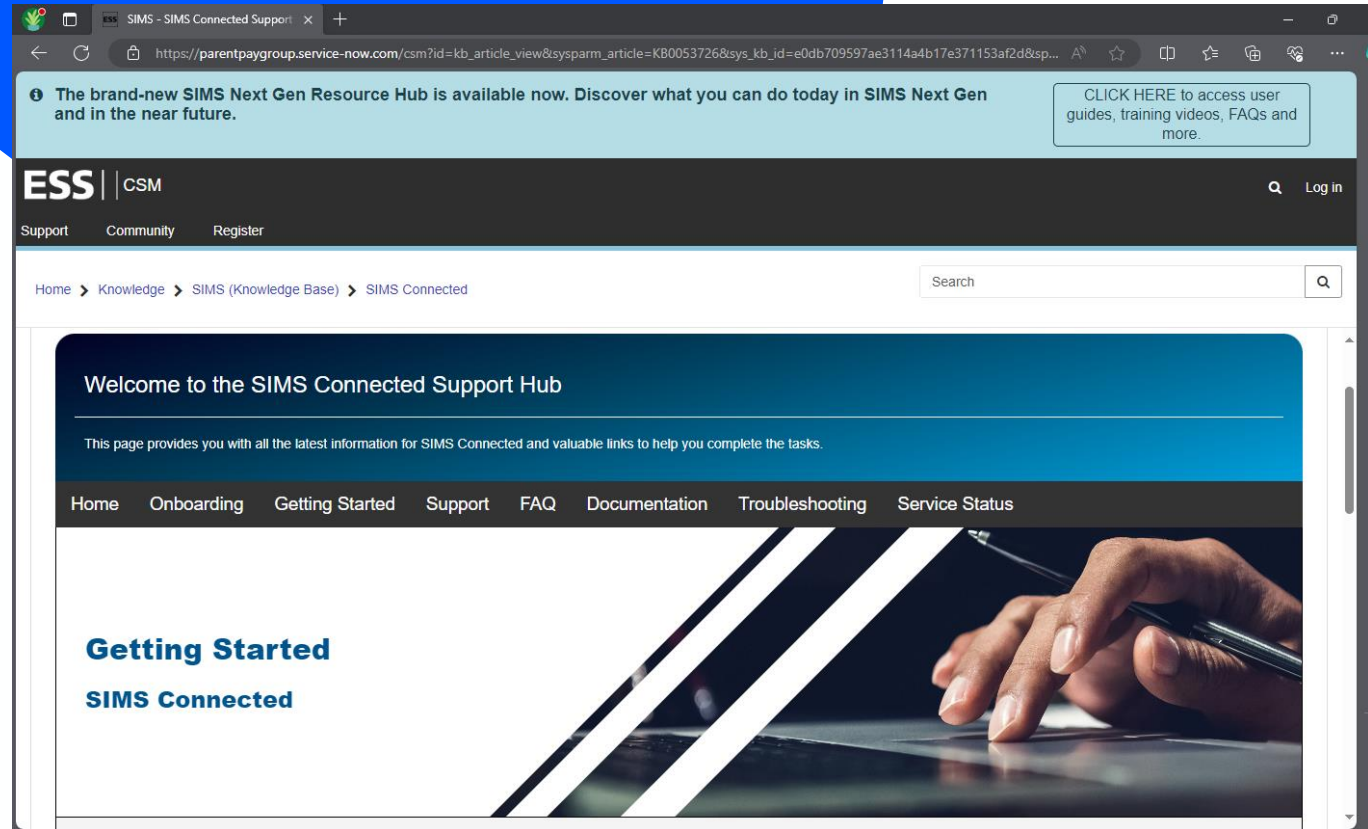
SIMS - SIMS Connected Support

https://parentpaygroup.service-now.com/csm?id=kb_article_view&sysparm_article=KB0053726&sys_kb_id=e0db709597ae3114a4b17e371153af2d&sp...

The brand-new SIMS Next Gen Resource Hub is available now. Discover what you can do today in SIMS Next Gen and in the near future.

CLICK HERE to access user guides, training videos, FAQs and more.

ESS | CSM

Log in

Support Community Register

Home > Knowledge > SIMS (Knowledge Base) > SIMS Connected

Search

Welcome to the SIMS Connected Support Hub

This page provides you with all the latest information for SIMS Connected and valuable links to help you complete the tasks.

Home Onboarding Getting Started Support FAQ Documentation Troubleshooting Service Status

Getting Started

SIMS Connected